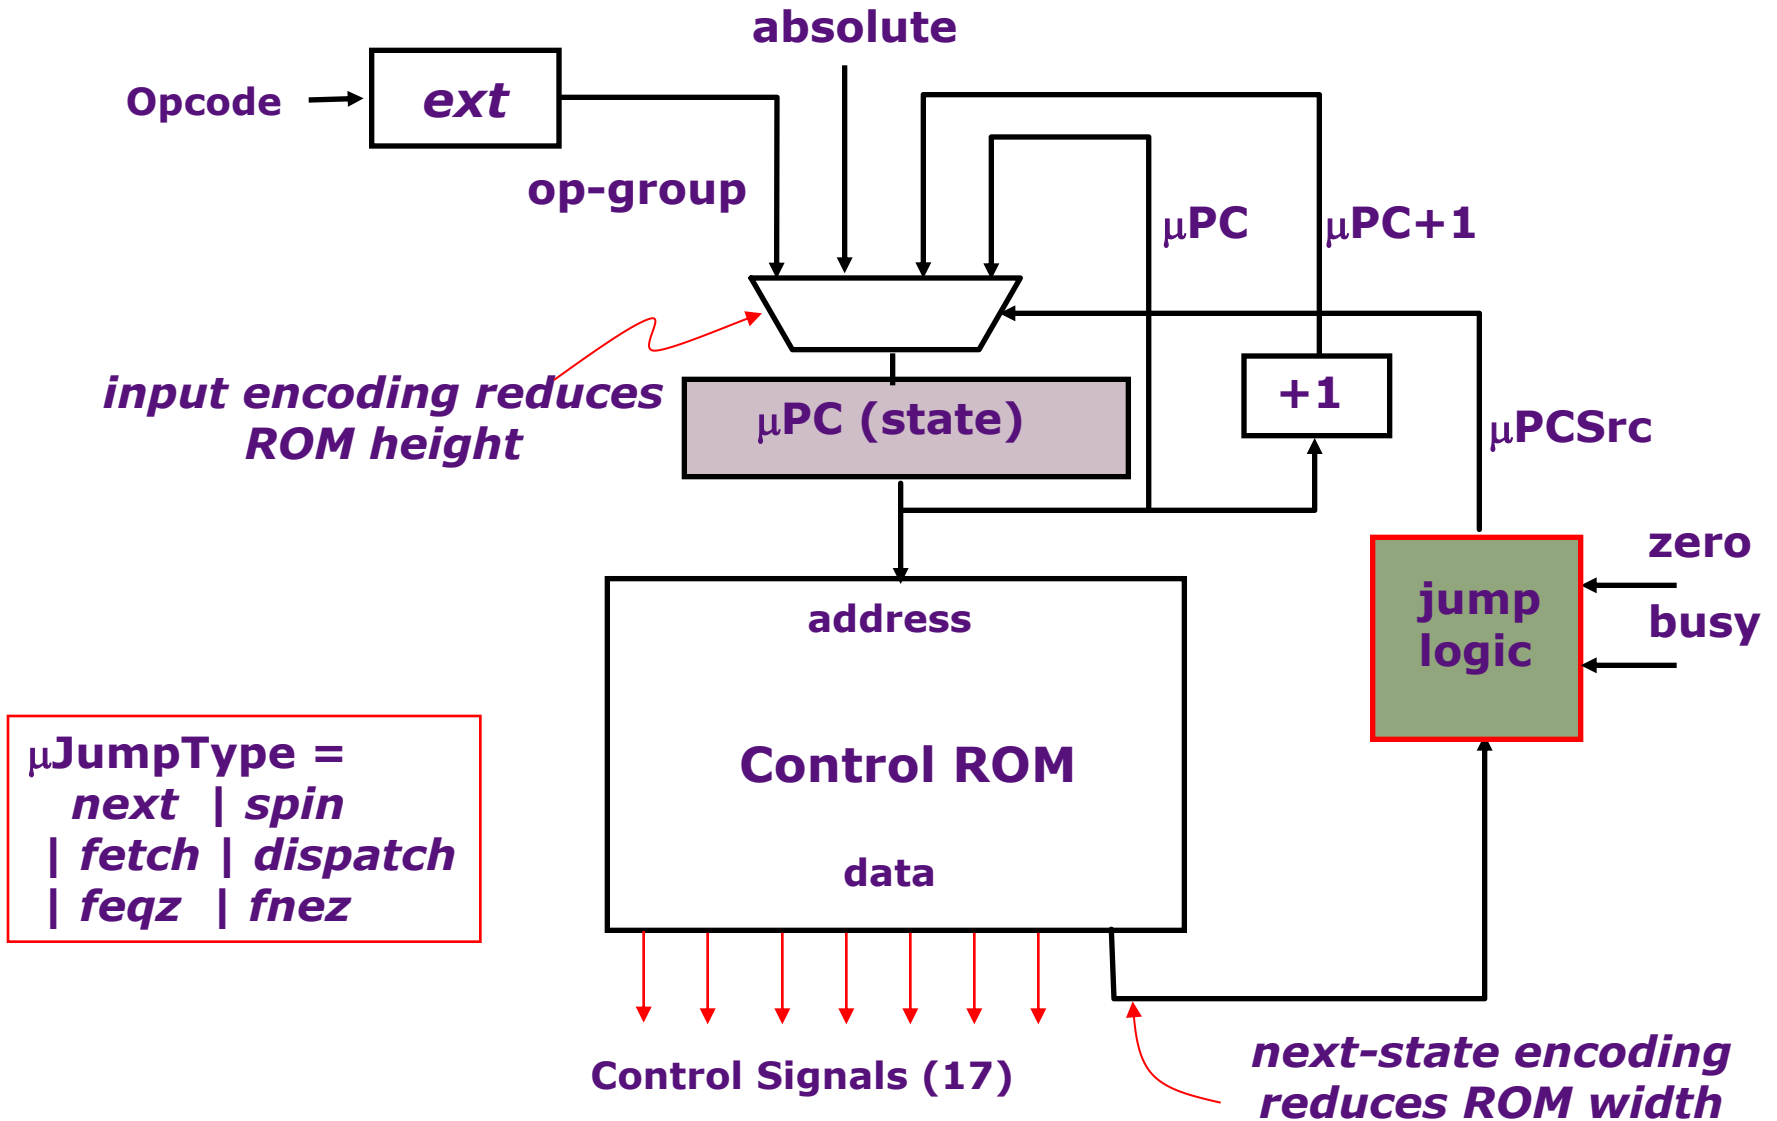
absolute

Opcode

ext

op-group

μPC

μPC+1

input encoding reduces ROM height

μPC (state)

+1

μPCSrc

zero

jump logic

busy

address

Control ROM

data

μJumpType =
next | spin
| fetch | dispatch
| feqz | fnez

Control Signals (17)

next-state encoding reduces ROM width